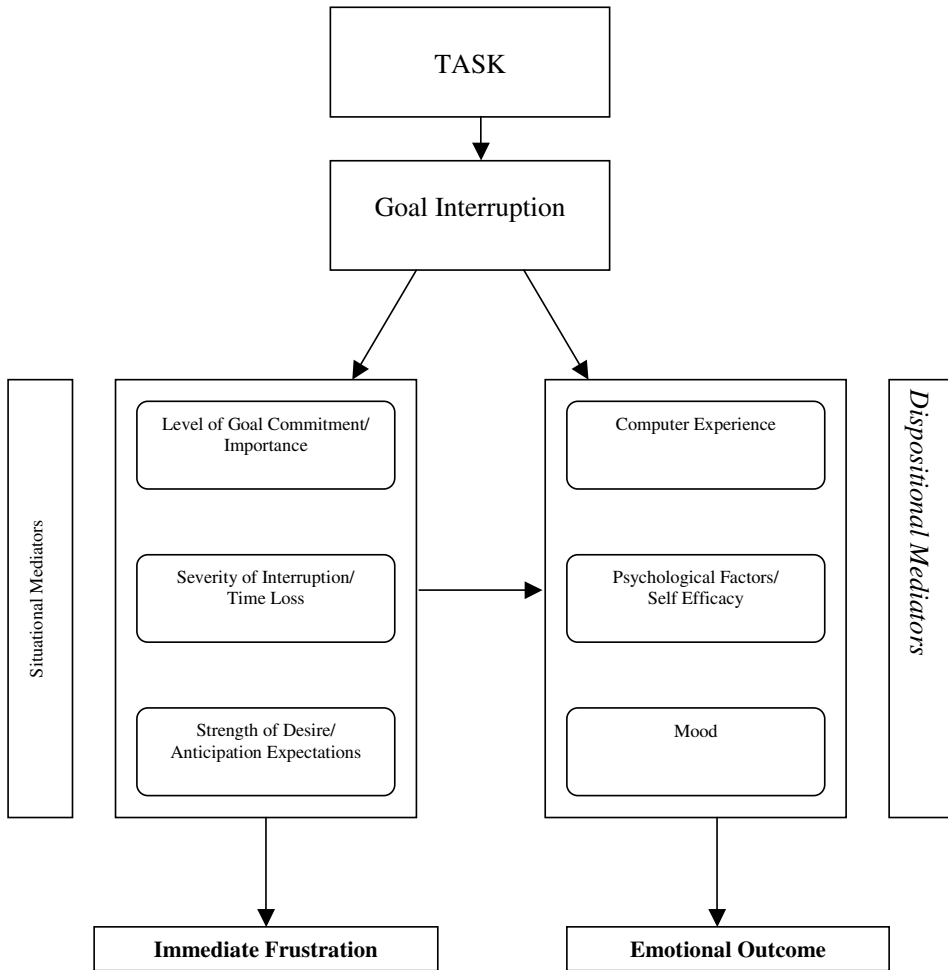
TASK

Goal Interruption

Situational Mediators

Level of Goal Commitment/ Importance

Severity of Interruption/ Time Loss

Strength of Desire/ Anticipation Expectations

Computer Experience

Psychological Factors/ Self Efficacy

Mood

*Dispositional Mediators*

**Immediate Frustration**

**Emotional Outcome**